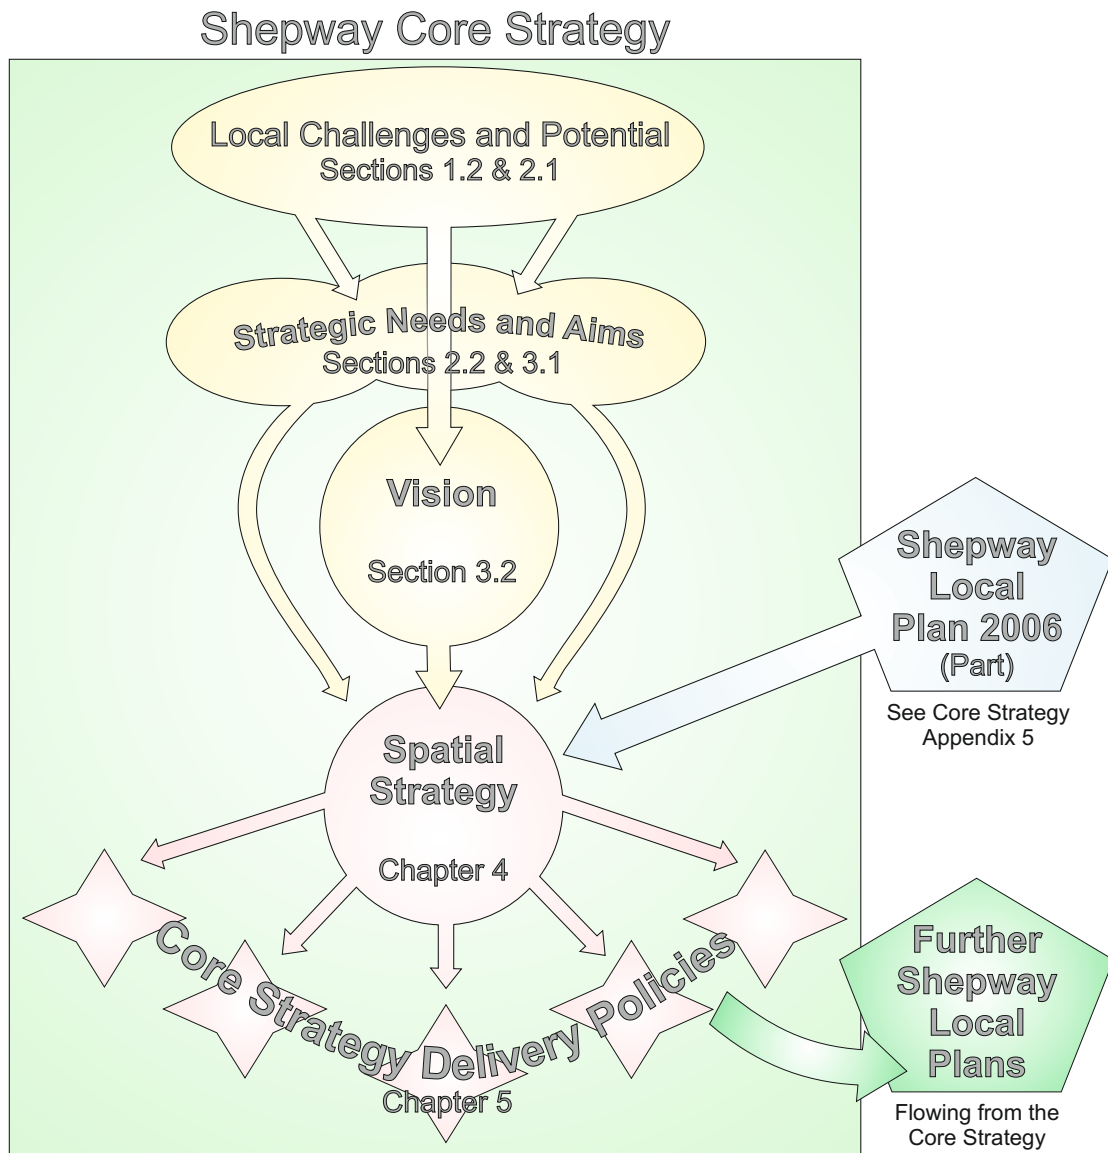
Shepway Core Strategy

Local Challenges and Potential
Sections 1.2 & 2.1

Strategic Needs and Aims
Sections 2.2 & 3.1

Vision

Section 3.2

Shepway Local Plan 2006 (Part)

See Core Strategy Appendix 5

Spatial Strategy

Chapter 4

Core Strategy Delivery Policies
Chapter 5

Further Shepway Local Plans

Flowing from the Core Strategy